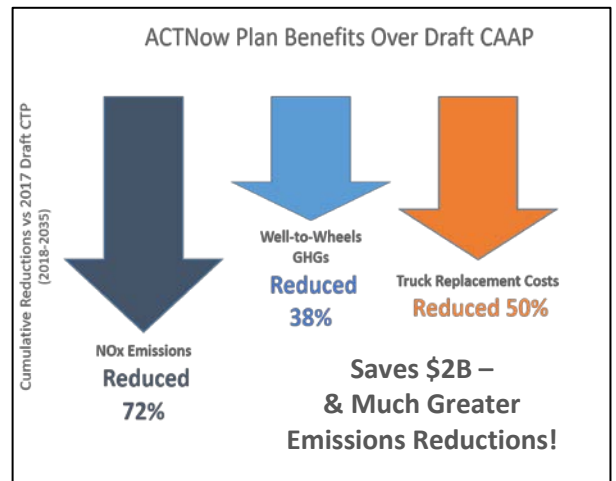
ACTNow Plan Benefits Over Draft CAAP

Cumulative Reductions vs 2017 Draft CTP (2018-2035)

Well-to-Wheels GHGs
Reduced
38%

Truck Replacement Costs
Reduced 50%

NOx Emissions
Reduced
72%

Saves $2B – & Much Greater Emissions Reductions!